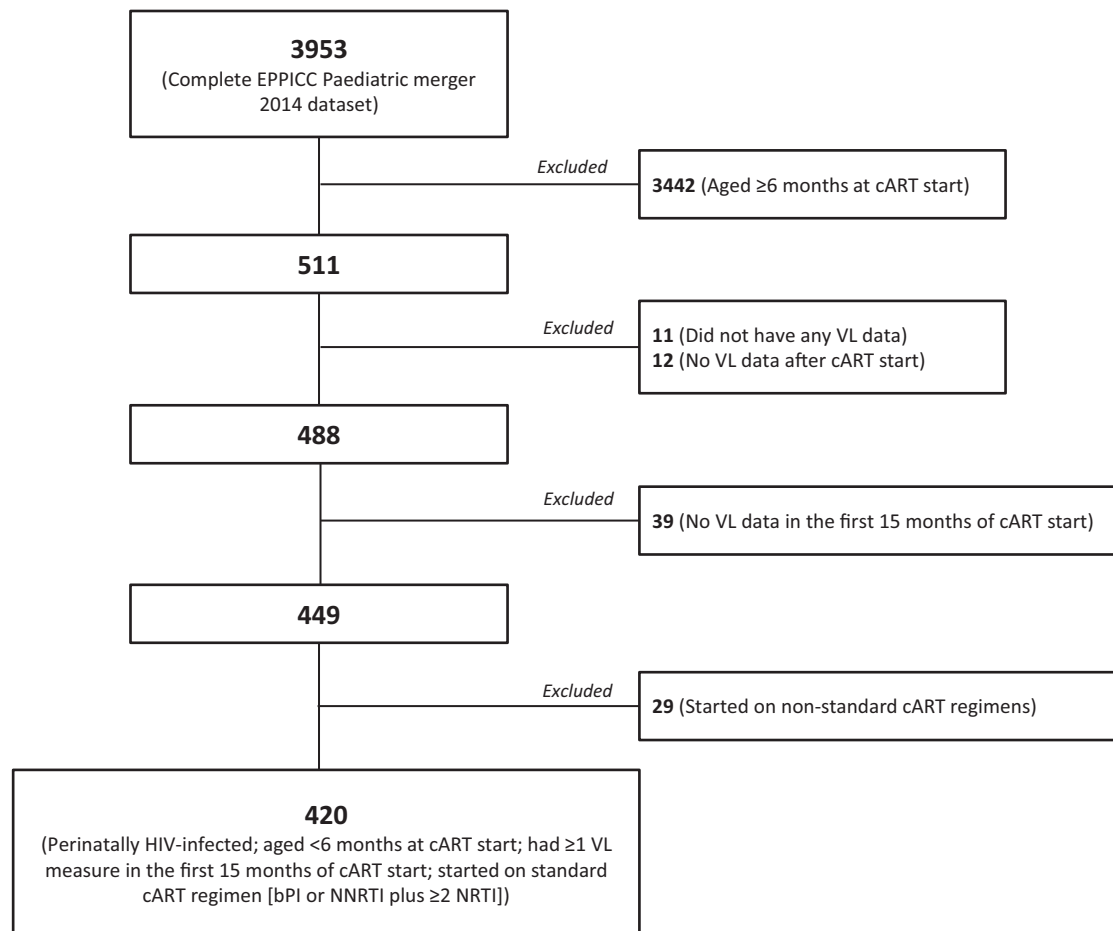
**3953**
(Complete EPPICC Paediatric merger 2014 dataset)

*Excluded*

**3442** (Aged ≥6 months at cART start)

**511**

*Excluded*

**11** (Did not have any VL data)
**12** (No VL data after cART start)

**488**

*Excluded*

**39** (No VL data in the first 15 months of cART start)

**449**

*Excluded*

**29** (Started on non-standard cART regimens)

**420**
(Perinatally HIV-infected; aged <6 months at cART start; had ≥1 VL measure in the first 15 months of cART start; started on standard cART regimen [bPI or NNRTI plus ≥2 NRTI])